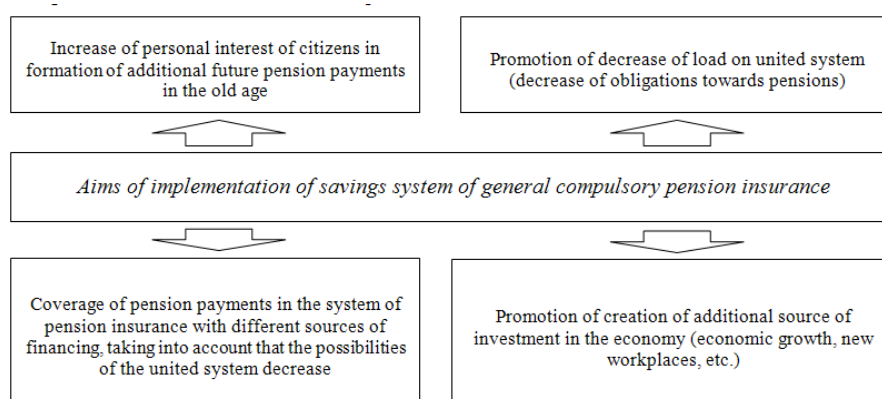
Increase of personal interest of citizens in formation of additional future pension payments in the old age

Promotion of decrease of load on united system (decrease of obligations towards pensions)

Aims of implementation of savings system of general compulsory pension insurance

Coverage of pension payments in the system of pension insurance with different sources of financing, taking into account that the possibilities of the united system decrease

Promotion of creation of additional source of investment in the economy (economic growth, new workplaces, etc.)